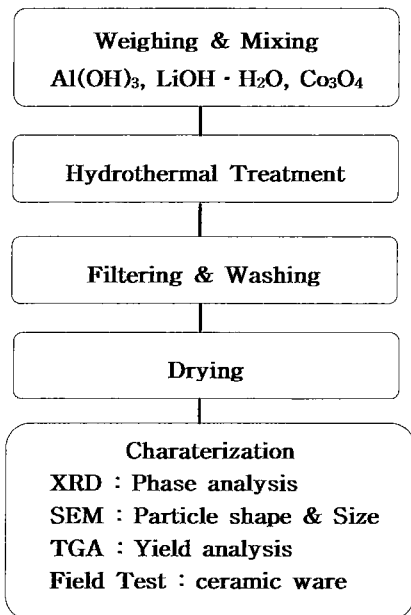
Weighing & Mixing
$Al(OH)_3$, $LiOH \cdot H_2O$, $Co_3O_4$

Hydrothermal Treatment

Filtering & Washing

Drying

Charaterization
XRD : Phase analysis
SEM : Particle shape & Size
TGA : Yield analysis
Field Test : ceramic ware